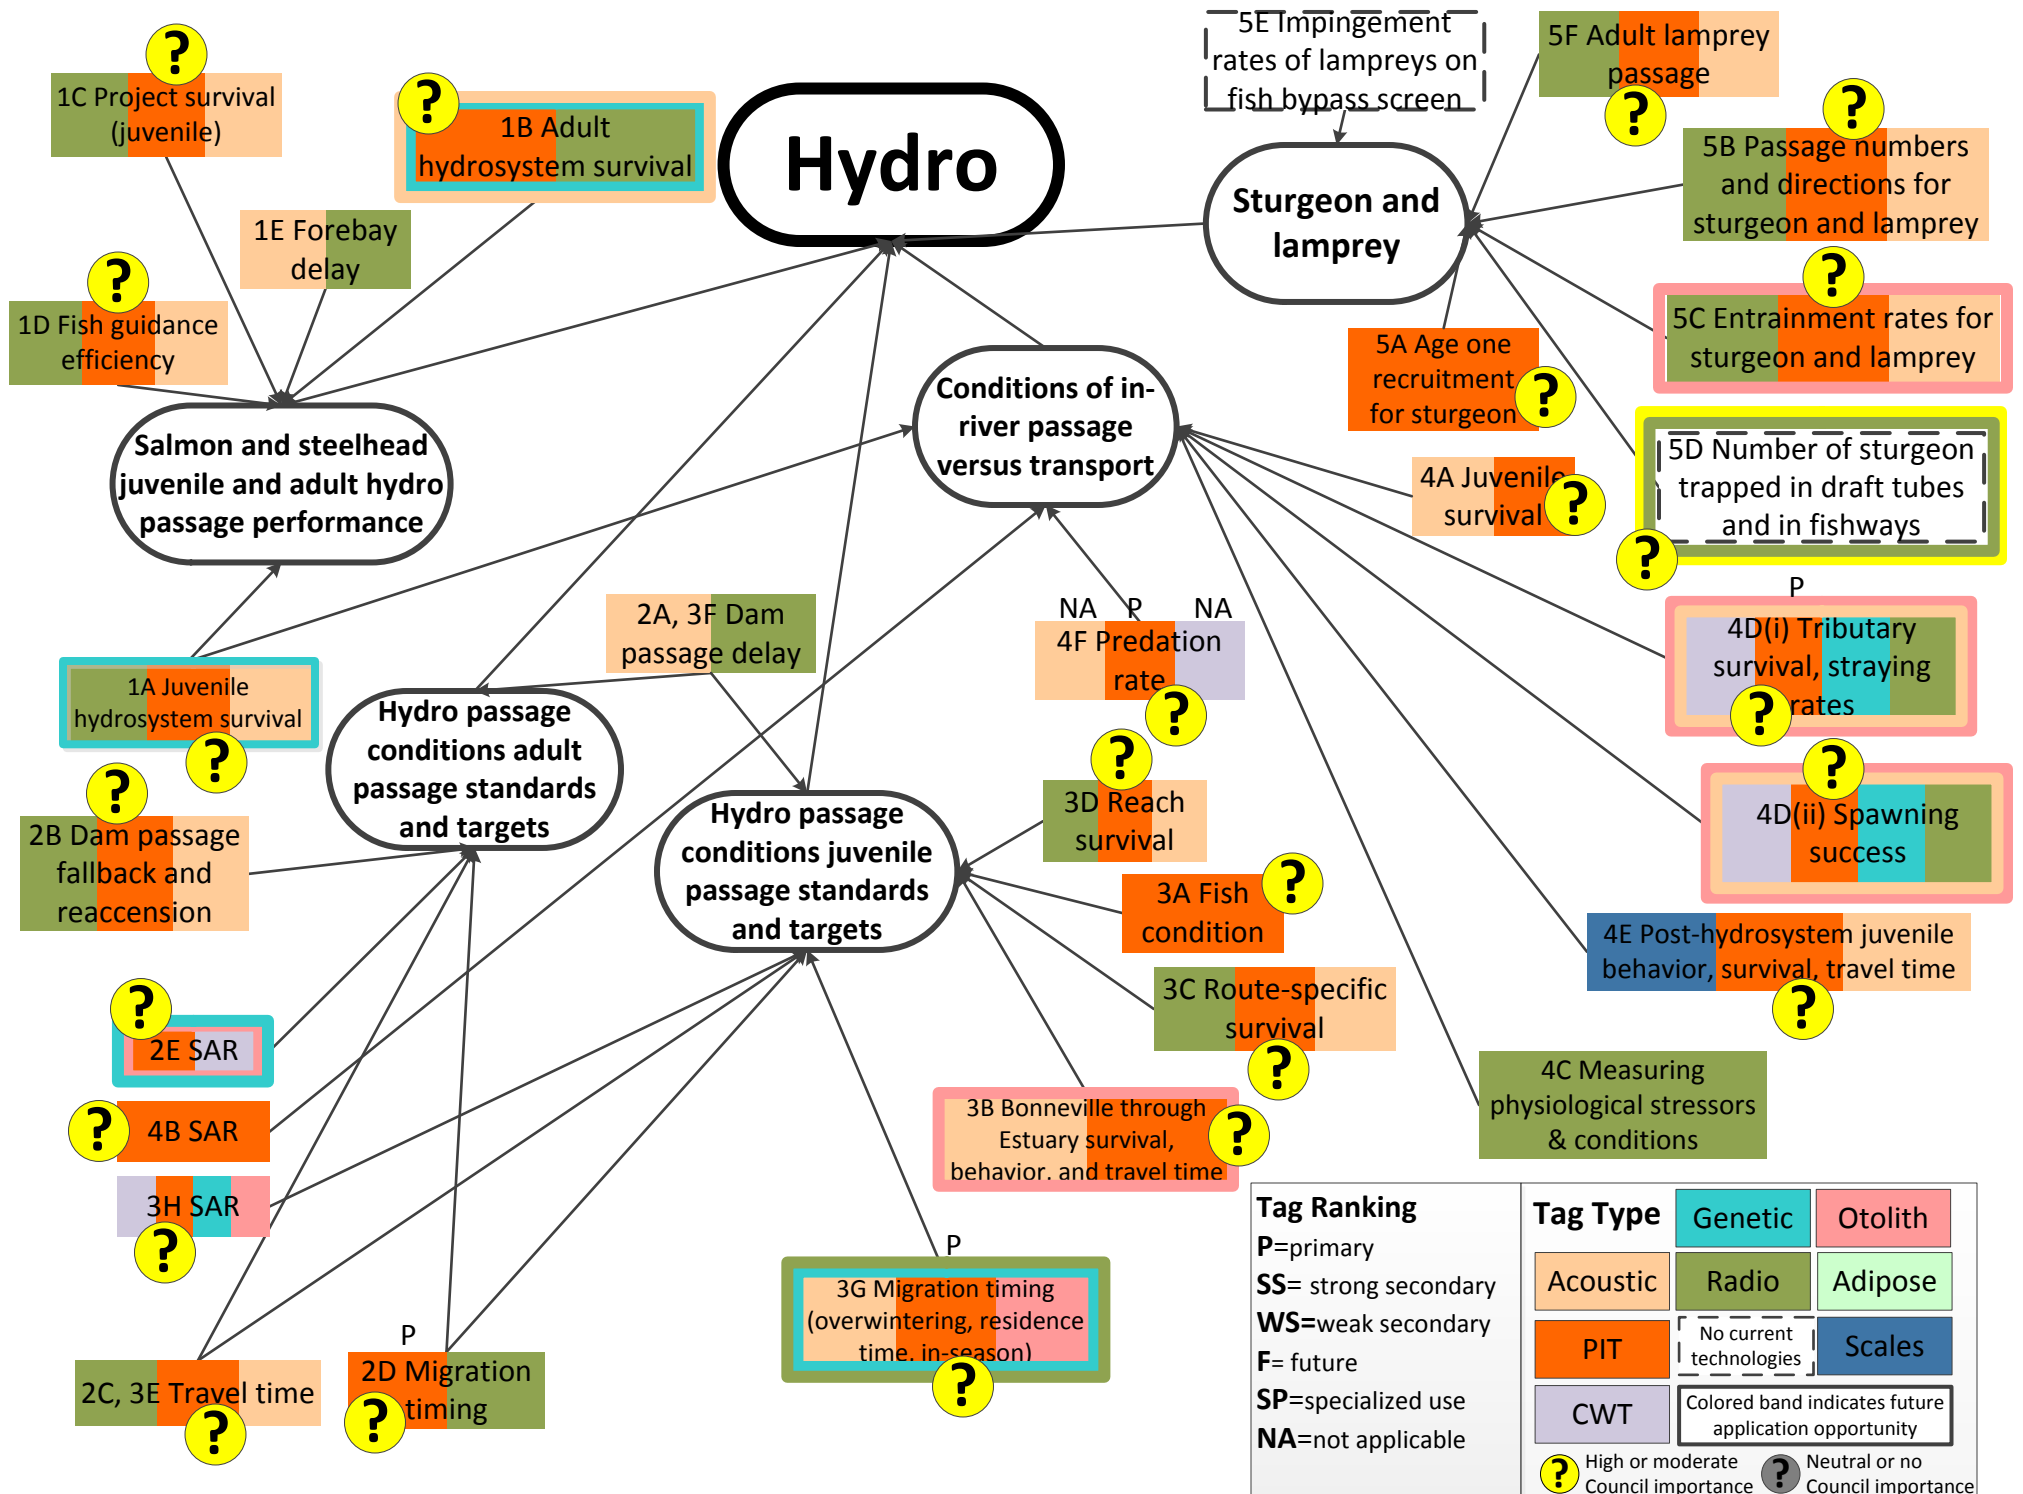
Hydro

?
1C Project survival (juvenile)

?
1B Adult hydrosystem survival

5E Impingement rates of lampreys on fish bypass screen

5F Adult lamprey passage
?

Sturgeon and lamprey

?
5B Passage numbers and directions for sturgeon and lamprey

1E Forebay delay

?
1D Fish guidance efficiency

?
5C Entrainment rates for sturgeon and lamprey

5A Age one recruitment for sturgeon
?

Conditions of in-river passage versus transport

Salmon and steelhead juvenile and adult hydro passage performance

4A Juvenile survival
?

5D Number of sturgeon trapped in draft tubes and in fishways
?

2A, 3F Dam passage delay

NA P NA
4F Predation rate
?

P
4D(i) Tributary survival, straying rates
?

1A Juvenile hydrosystem survival
?

Hydro passage conditions adult passage standards and targets

?
3D Reach survival

?
4D(ii) Spawning success

?
2B Dam passage fallback and reaccession

Hydro passage conditions juvenile passage standards and targets

3A Fish condition
?

4E Post-hydrosystem juvenile behavior, survival, travel time
?

3C Route-specific survival
?

?
2E SAR

?
4B SAR

3H SAR
?

3B Bonneville through Estuary survival, behavior, and travel time
?

4C Measuring physiological stressors & conditions

P
3G Migration timing (overwintering, residence time, in-season)
?

P
2D Migration timing
?

2C, 3E Travel time
?

Tag Ranking
P=primary
SS= strong secondary
WS=weak secondary
F= future
SP=specialized use
NA=not applicable

Tag Type
| Genetic | Otolith |
|---|---|
| Acoustic | Radio | Adipose |
| PIT | No current technologies | Scales |
| CWT | Colored band indicates future application opportunity | |

High or moderate Council importance
Neutral or no Council importance